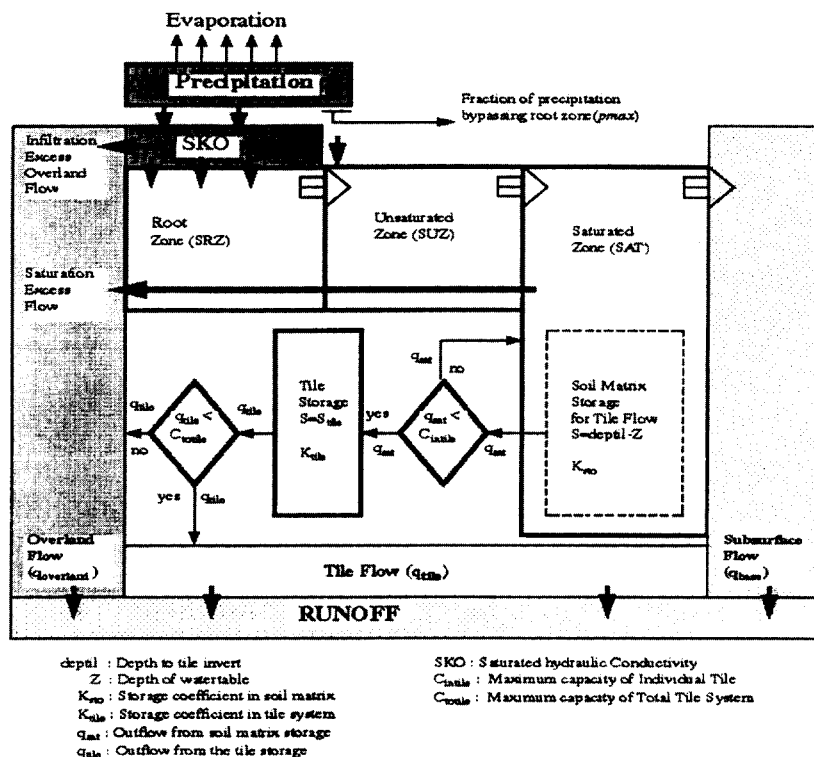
Evaporation

Precipitation

Fraction of precipitation bypassing root zone (*pmax*)

Infiltration Excess Overland Flow

SKO

Root Zone (SRZ)

Unsaturated Zone (SUZ)

Saturated Zone (SAT)

Saturation Excess Flow

$q_{mat}$

no

$q_{tile}$ < $C_{ttile}$

$q_{tile}$

$q_{tile}$

no

yes

$q_{tile}$

Tile Storage $S=S_{tile}$

$K_{tile}$

yes

$q_{mat}$ < $C_{itile}$

$q_{mat}$

$q_{mat}$

Soil Matrix Storage for Tile Flow S=deptil -Z

$K_{sto}$

Overland Flow ($q_{overland}$)

Tile Flow ($q_{tile}$)

Subsurface Flow ($q_{base}$)

RUNOFF

deptil : Depth to tile invert
Z : Depth of watertable
$K_{sto}$ : Storage coefficient in soil matrix
$K_{tile}$ : Storage coefficient in tile system
$q_{mat}$ : Outflow from soil matrix storage
$q_{tile}$ : Outflow from the tile storage

SKO : Saturated hydraulic Conductivity
$C_{itile}$ : Maximum capacity of Individual Tile
$C_{ttile}$ : Maximum capacity of Total Tile System